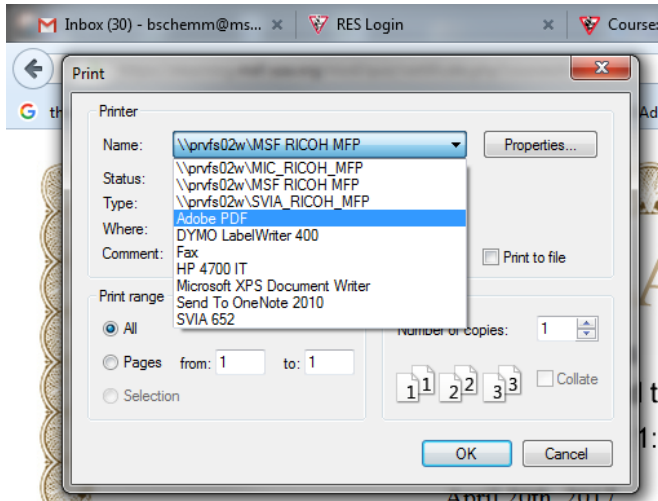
Inbox (30) - bschemm@ms... ×
RES Login ×
Courses

th
Ad

Print

Printer

Name: \\prvfs02w\MSF RICOH MFP
Properties...

Status:
Type:
Where:
Comment:

\\prvfs02w\MIC_RICOH_MFP
\\prvfs02w\MSF RICOH MFP
\\prvfs02w\SVIA_RICOH_MFP
Adobe PDF
DYMO LabelWriter 400
Fax
HP 4700 IT
Microsoft XPS Document Writer
Send To OneNote 2010
SVIA 652

Print to file

Print range
All
Pages from: 1 to: 1
Selection

Number of copies: 1

1 1 2 2 3 3
Collate

OK
Cancel

1:
April 20th, 2017